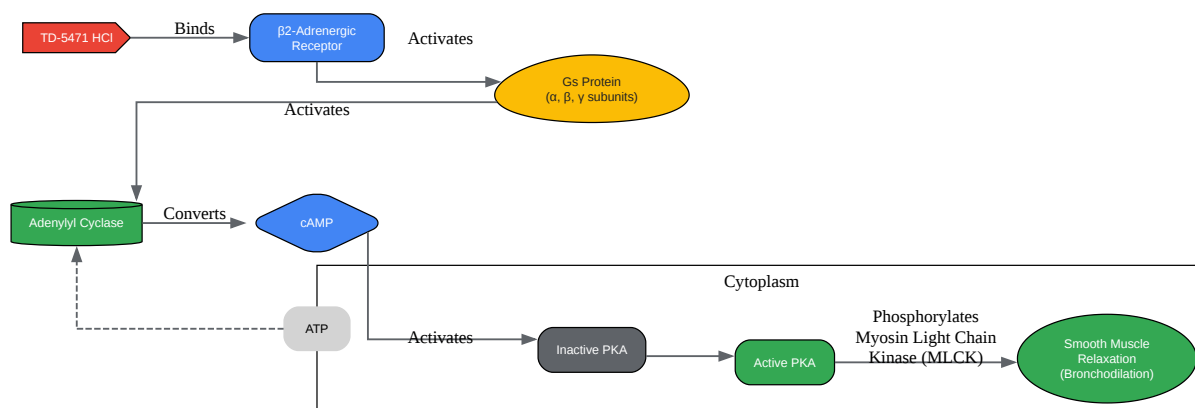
TD-5471 HCl

Binds

β2-Adrenergic Receptor

Activates

Gs Protein (α, β, γ subunits)

Activates

Adenylyl Cyclase

Converts

cAMP

Cytoplasm

ATP

Activates

Inactive PKA

Active PKA

Phosphorylates Myosin Light Chain Kinase (MLCK)

Smooth Muscle Relaxation (Bronchodilation)